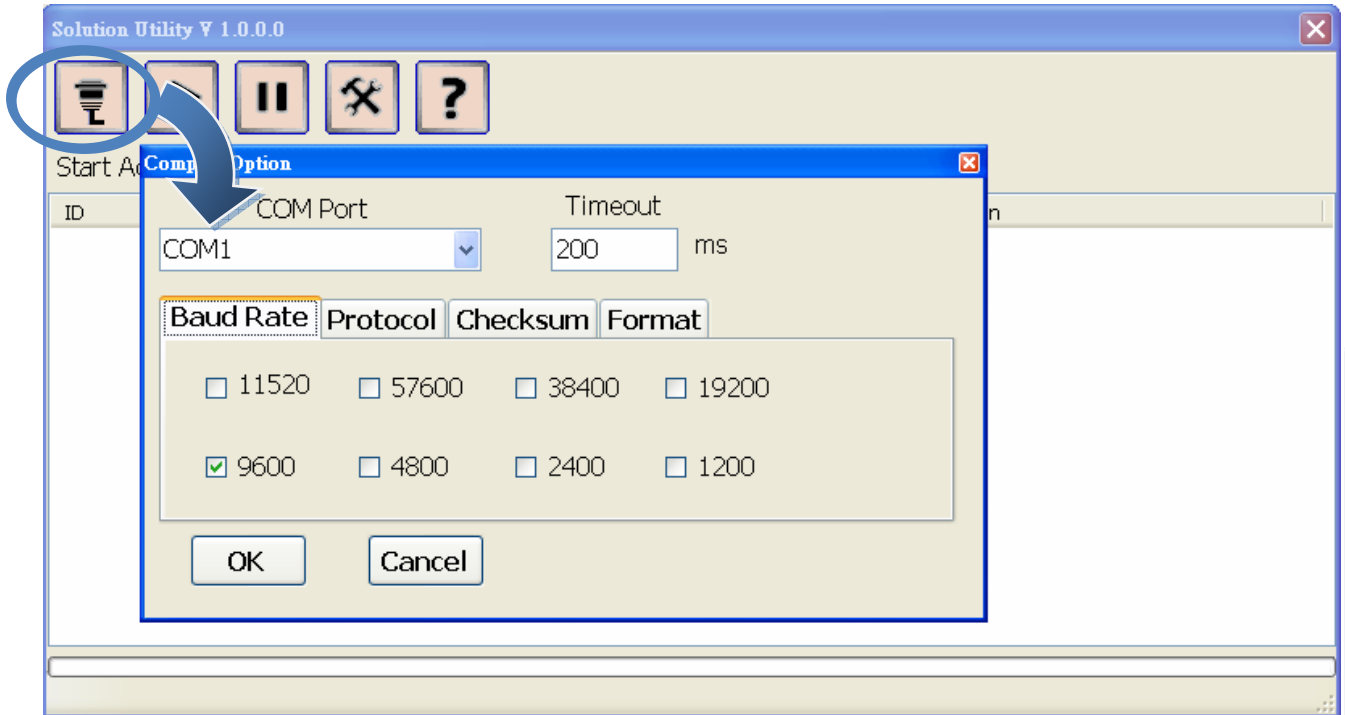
Solution Utility V 1.0.0.0

Start A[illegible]

ID

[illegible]n

Comp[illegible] Option

COM Port

COM1

Timeout

200

ms

Baud Rate | Protocol | Checksum | Format

☐ 11520 ☐ 57600 ☐ 38400 ☐ 19200

☑ 9600 ☐ 4800 ☐ 2400 ☐ 1200

OK

Cancel